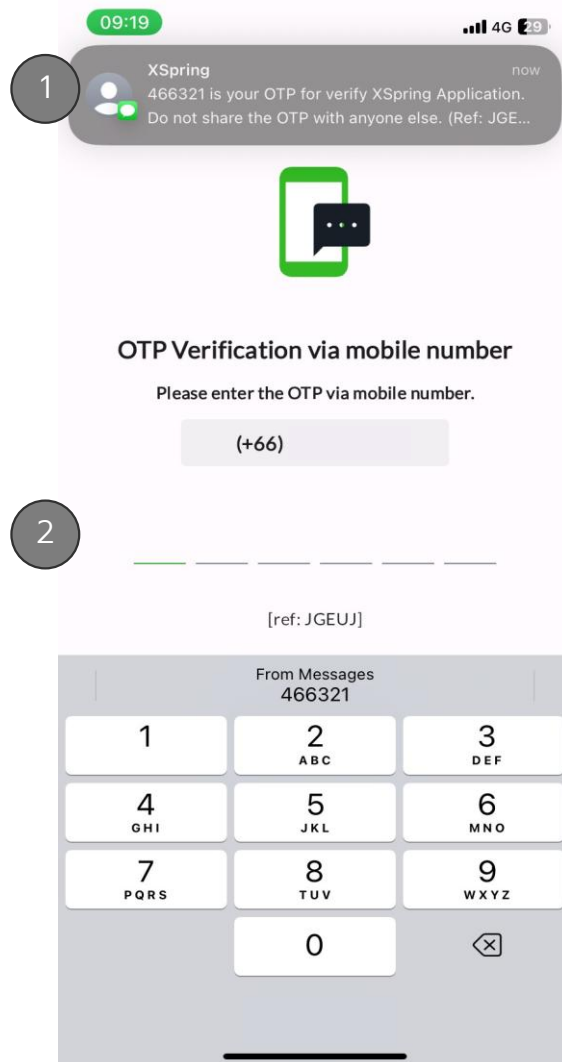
09:19
4G 29

1

XSpring
now
466321 is your OTP for verify XSpring Application. Do not share the OTP with anyone else. (Ref: JGE...

OTP Verification via mobile number

Please enter the OTP via mobile number.

(+66)

2

[ref: JGEUJ]

From Messages
466321

| 1 | 2 ABC | 3 DEF |
|---|---|---|
| 4 GHI | 5 JKL | 6 MNO |
| 7 PQRS | 8 TUV | 9 WXYZ |
| | 0 | |